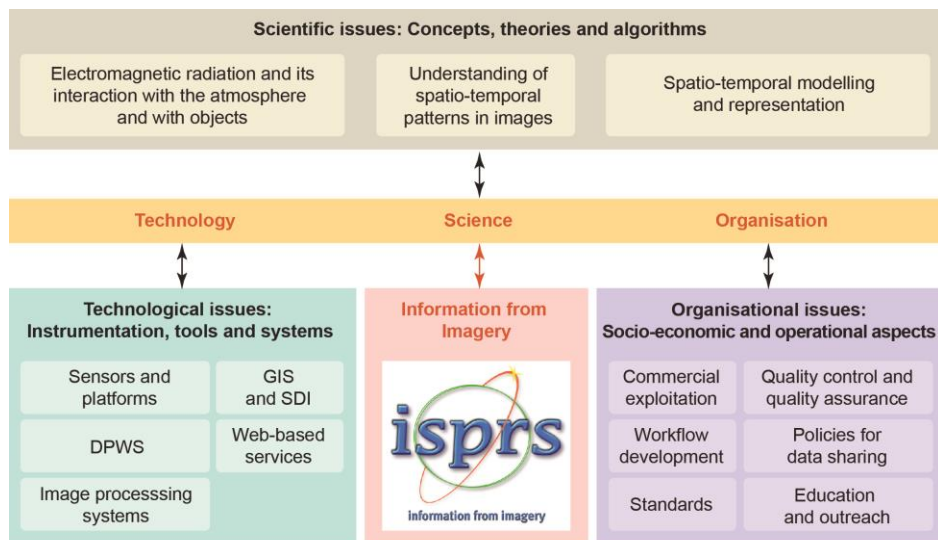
Scientific issues: Concepts, theories and algorithms

Electromagnetic radiation and its interaction with the atmosphere and with objects

Understanding of spatio-temporal patterns in images

Spatio-temporal modelling and representation

Technology

Science

Organisation

Technological issues: Instrumentation, tools and systems

Sensors and platforms

GIS and SDI

DPWS

Web-based services

Image processsing systems

Information from Imagery

isprs

information from imagery

Organisational issues: Socio-economic and operational aspects

Commercial exploitation

Quality control and quality assurance

Workflow development

Policies for data sharing

Standards

Education and outreach